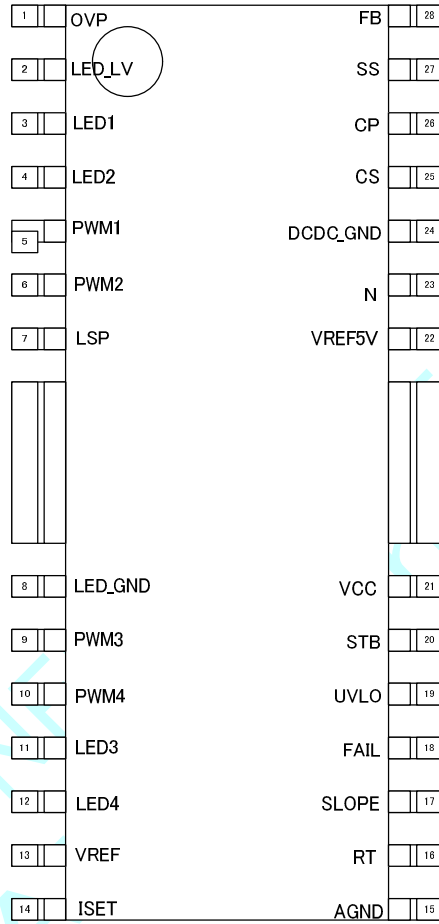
1 OVP
2 LED_LV
3 LED1
4 LED2
5 PWM1
6 PWM2
7 LSP
8 LED_GND
9 PWM3
10 PWM4
11 LED3
12 LED4
13 VREF
14 ISET

FB 28
SS 27
CP 26
CS 25
DCDC_GND 24
N 23
VREF5V 22
VCC 21
STB 20
UVLO 19
FAIL 18
SLOPE 17
RT 16
AGND 15